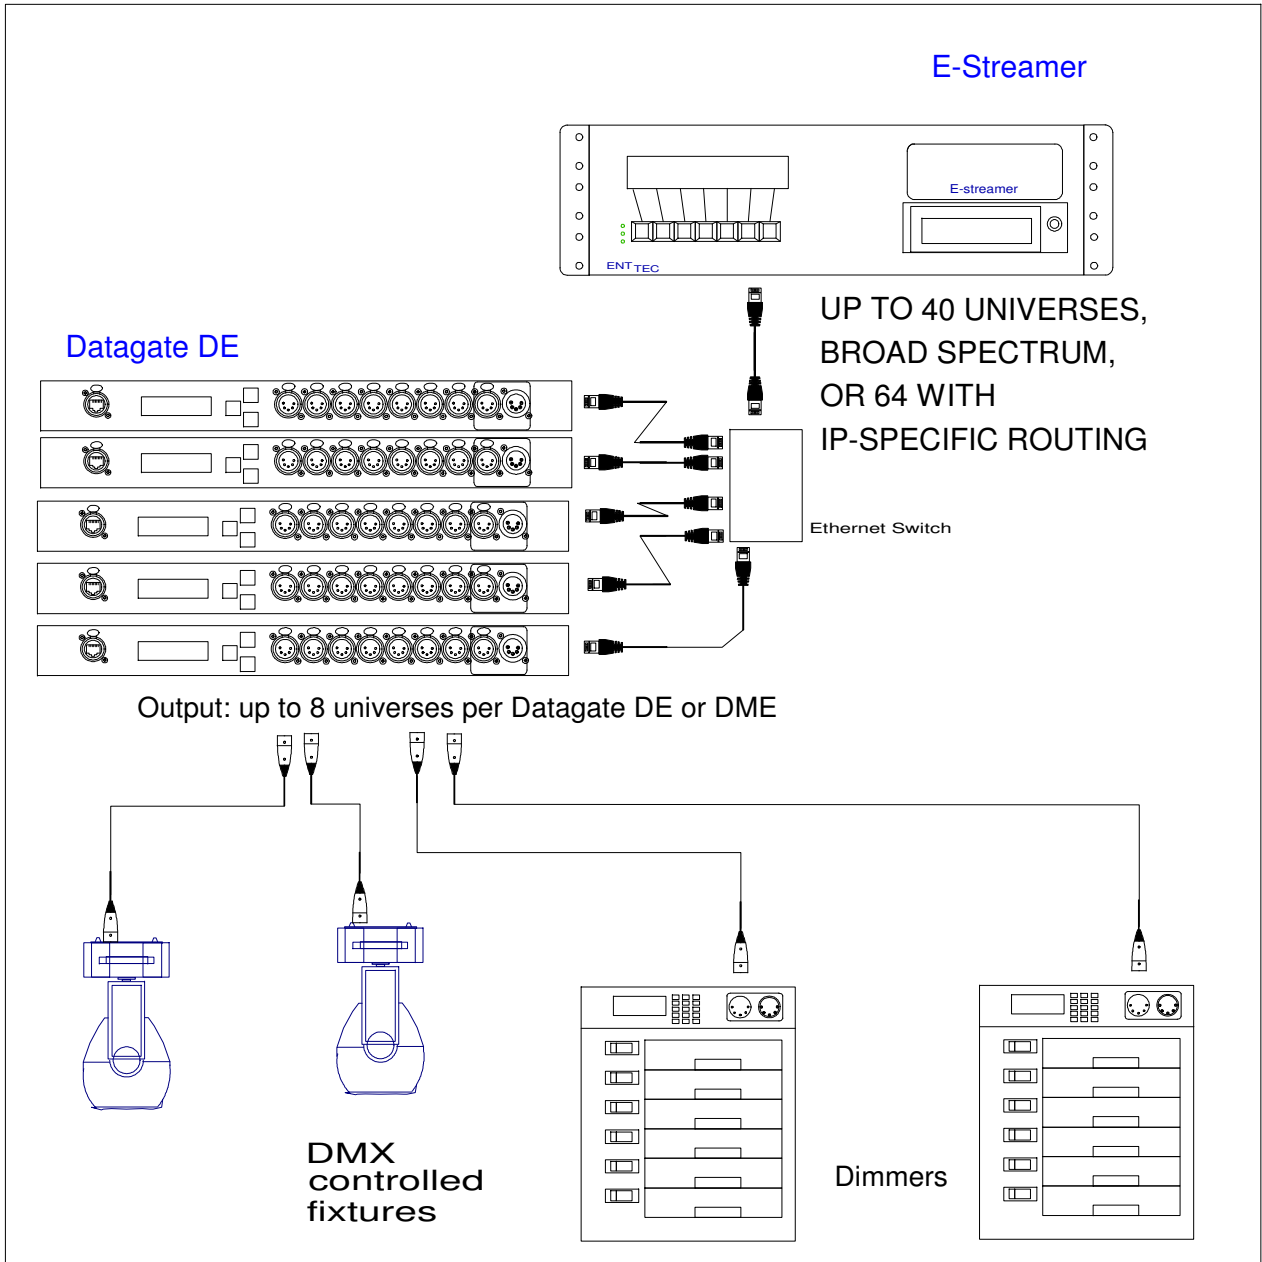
E-Streamer

E-streamer

ENTTEC

UP TO 40 UNIVERSES, BROAD SPECTRUM, OR 64 WITH IP-SPECIFIC ROUTING

Datagate DE

Ethernet Switch

Output: up to 8 universes per Datagate DE or DME

DMX controlled fixtures

Dimmers